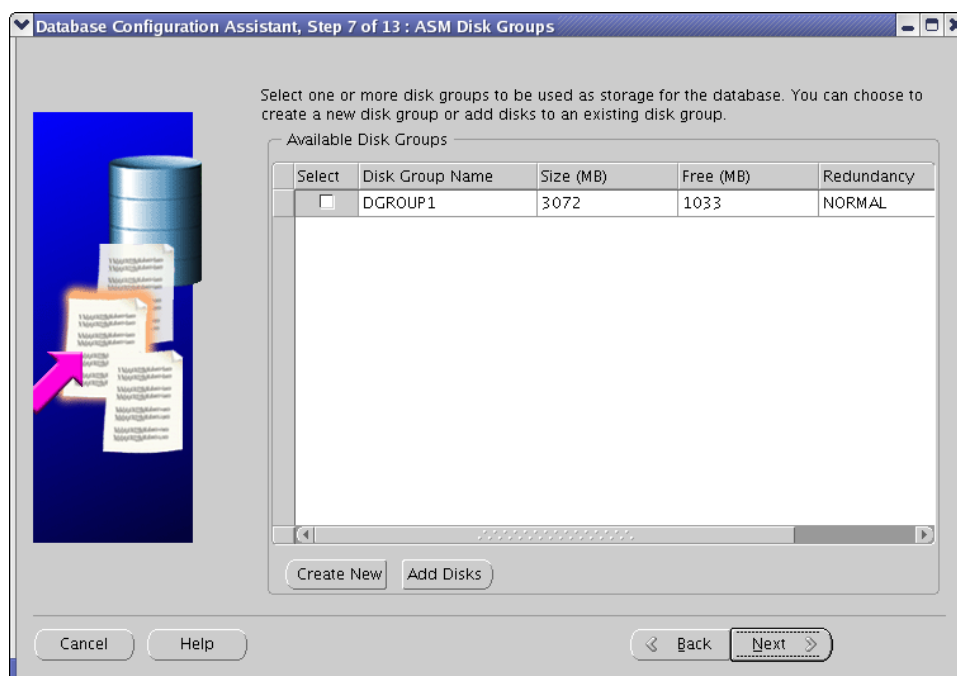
Database Configuration Assistant, Step 7 of 13 : ASM Disk Groups

Select one or more disk groups to be used as storage for the database. You can choose to create a new disk group or add disks to an existing disk group.

Available Disk Groups

| Select | Disk Group Name | Size (MB) | Free (MB) | Redundancy |
|---|---|---|---|---|
| ☐ | DGROUP1 | 3072 | 1033 | NORMAL |

Create New Add Disks

Cancel Help Back Next